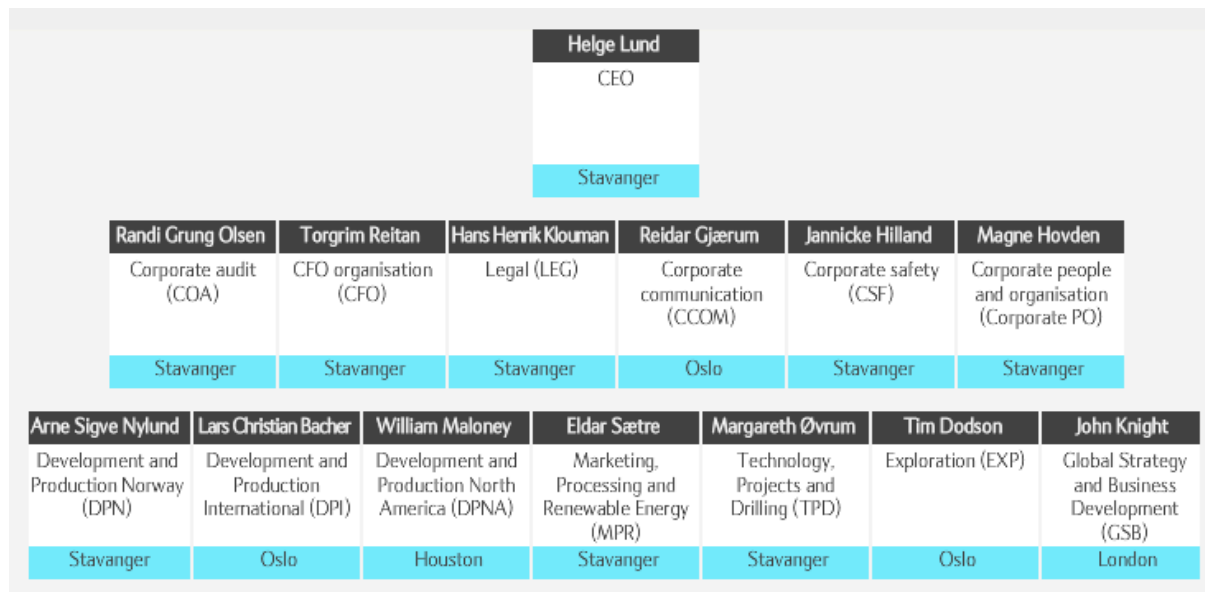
Helge Lund
CEO
Stavanger

Randi Grung Olsen
Corporate audit (COA)
Stavanger

Torgrim Reitan
CFO organisation (CFO)
Stavanger

Hans Henrik Klouman
Legal (LEG)
Stavanger

Reidar Gjærum
Corporate communication (CCOM)
Oslo

Jannicke Hilland
Corporate safety (CSF)
Stavanger

Magne Hovden
Corporate people and organisation (Corporate PO)
Stavanger

Arne Sigve Nylund
Development and Production Norway (DPN)
Stavanger

Lars Christian Bacher
Development and Production International (DPI)
Oslo

William Maloney
Development and Production North America (DPNA)
Houston

Eldar Sætre
Marketing, Processing and Renewable Energy (MPR)
Stavanger

Margareth Øvrum
Technology, Projects and Drilling (TPD)
Stavanger

Tim Dodson
Exploration (EXP)
Oslo

John Knight
Global Strategy and Business Development (GSB)
London